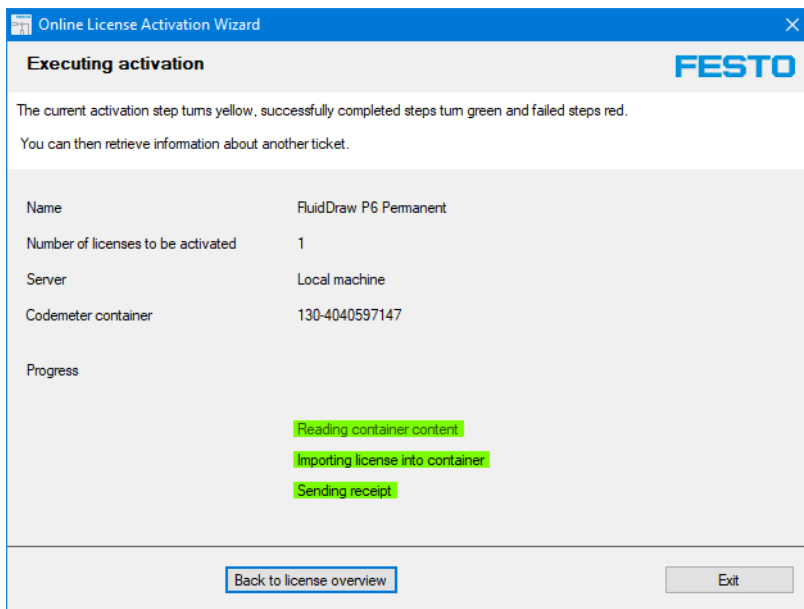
Online License Activation Wizard

Executing activation

FESTO

The current activation step turns yellow, successfully completed steps turn green and failed steps red.

You can then retrieve information about another ticket.

| Name | FluidDraw P6 Permanent |
|---|---|
| Number of licenses to be activated | 1 |
| Server | Local machine |
| Codemeter container | 130-4040597147 |

Progress

Reading container content

Importing license into container

Sending receipt

Back to license overview

Exit